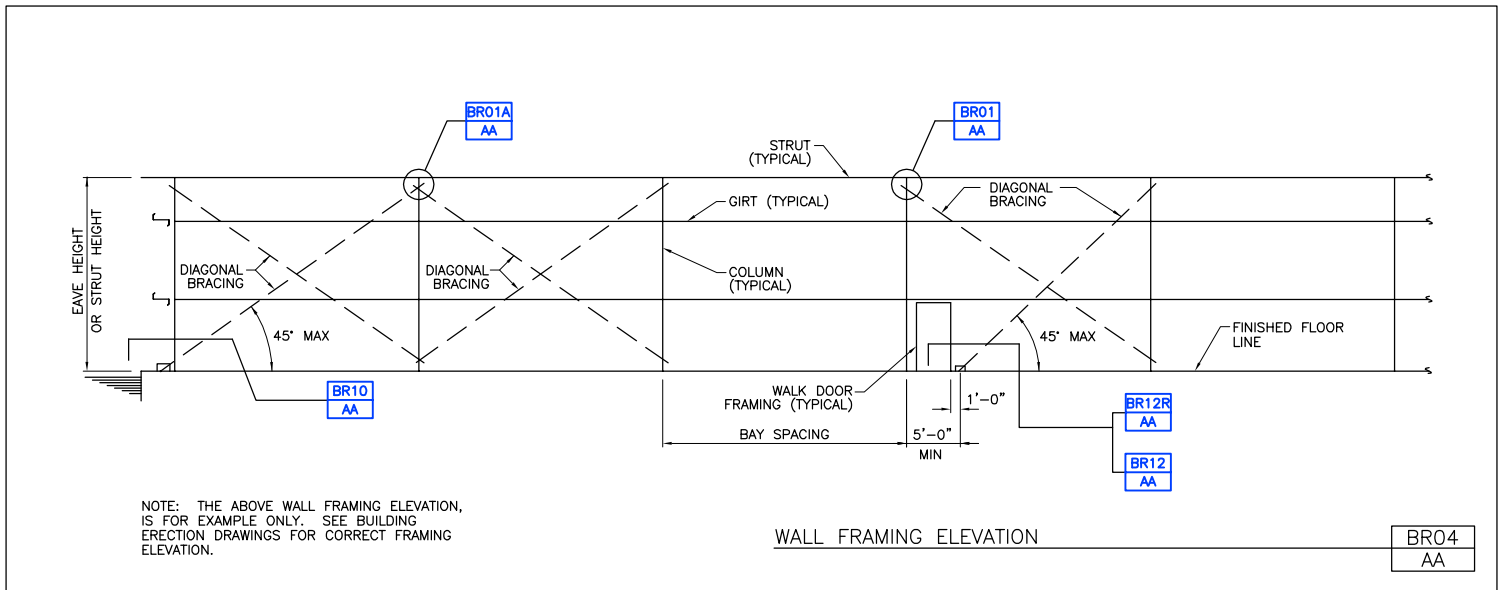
BR01A
AA

BR01
AA

STRUT
(TYPICAL)

DIAGONAL
BRACING

GIRT (TYPICAL)

EAVE HEIGHT
OR STRUT HEIGHT

DIAGONAL
BRACING

DIAGONAL
BRACING

COLUMN
(TYPICAL)

45° MAX

45° MAX

FINISHED FLOOR
LINE

BR10
AA

WALK DOOR
FRAMING (TYPICAL)

1'-0"

BR12R
AA

BAY SPACING

5'-0"
MIN

BR12
AA

NOTE: THE ABOVE WALL FRAMING ELEVATION, IS FOR EXAMPLE ONLY. SEE BUILDING ERECTION DRAWINGS FOR CORRECT FRAMING ELEVATION.

WALL FRAMING ELEVATION

BR04
AA